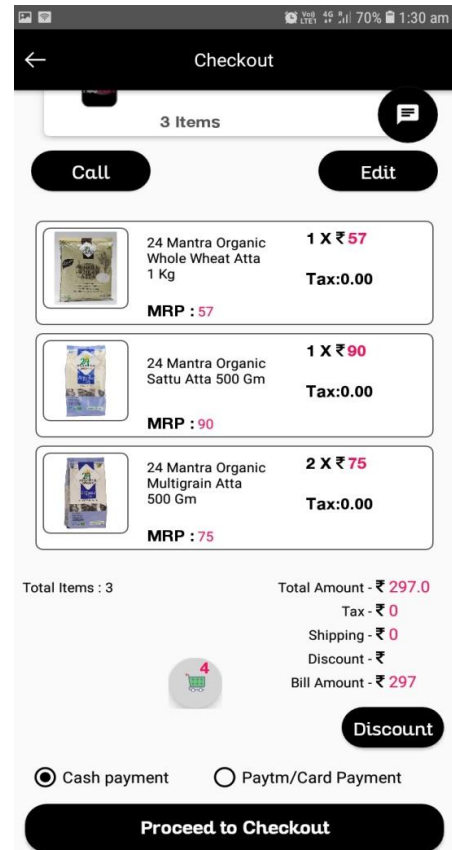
Vo LTE1 4G 70% 1:30 am

Checkout

3 Items

Call

Edit

24 Mantra Organic Whole Wheat Atta 1 Kg

1 X ₹57

Tax:0.00

MRP : 57

24 Mantra Organic Sattu Atta 500 Gm

1 X ₹90

Tax:0.00

MRP : 90

24 Mantra Organic Multigrain Atta 500 Gm

2 X ₹75

Tax:0.00

MRP : 75

Total Items : 3

Total Amount - ₹ 297.0
Tax - ₹ 0
Shipping - ₹ 0
Discount - ₹
Bill Amount - ₹ 297

4

Discount

Cash payment

Paytm/Card Payment

Proceed to Checkout